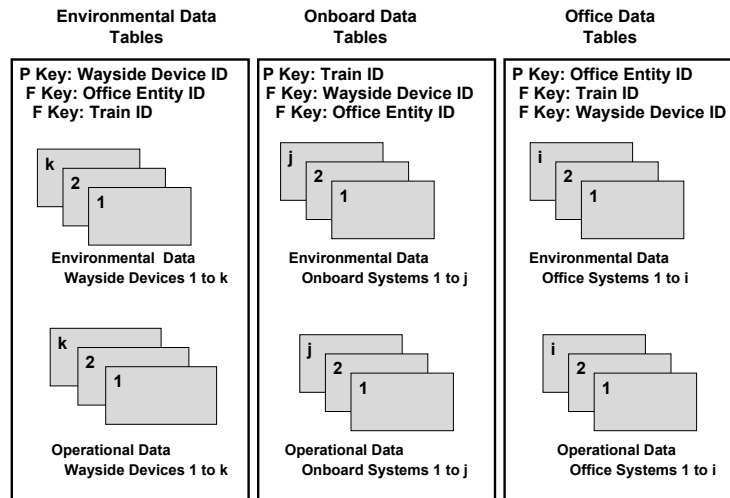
Environmental Data Tables

P Key: Wayside Device ID
F Key: Office Entity ID
F Key: Train ID

k
2
1

Environmental Data Wayside Devices 1 to k

k
2
1

Operational Data Wayside Devices 1 to k

Onboard Data Tables

P Key: Train ID
F Key: Wayside Device ID
F Key: Office Entity ID

j
2
1

Environmental Data Onboard Systems 1 to j

j
2
1

Operational Data Onboard Systems 1 to j

Office Data Tables

P Key: Office Entity ID
F Key: Train ID
F Key: Wayside Device ID

i
2
1

Environmental Data Office Systems 1 to i

i
2
1

Operational Data Office Systems 1 to i